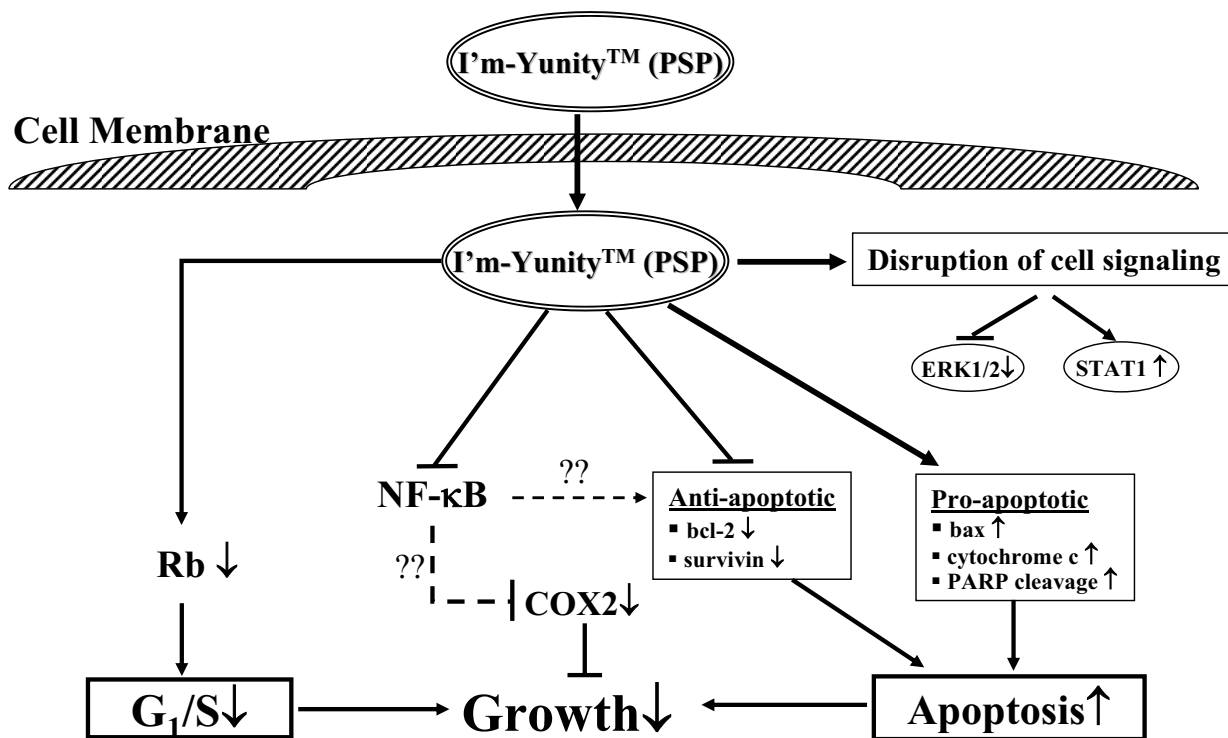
I'm-Yunity$^{TM}$ (PSP)

Cell Membrane

I'm-Yunity$^{TM}$ (PSP)

Disruption of cell signaling

ERK1/2↓

STAT1↑

??

NF-κB

Anti-apoptotic
▪ bcl-2↓
▪ survivin↓

Pro-apoptotic
▪ bax↑
▪ cytochrome c↑
▪ PARP cleavage↑

Rb↓

??

COX2↓

$G_1$/S↓

Growth↓

Apoptosis↑